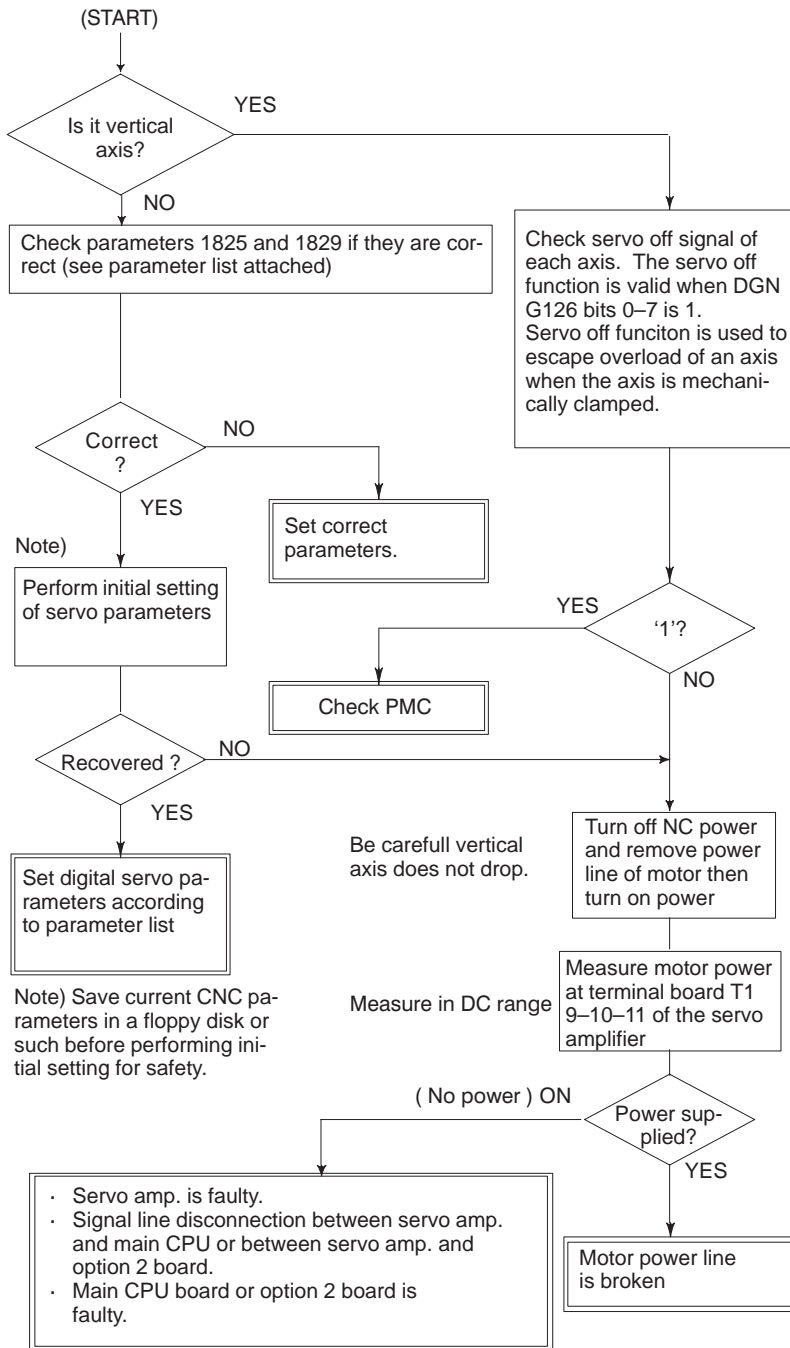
(START)

Is it vertical axis?

YES

NO

Check parameters 1825 and 1829 if they are correct (see parameter list attached)

Check servo off signal of each axis. The servo off function is valid when DGN G126 bits 0–7 is 1. Servo off funciton is used to escape overload of an axis when the axis is mechanically clamped.

Correct ?

NO

YES

Set correct parameters.

Note)

Perform initial setting of servo parameters

YES

'1'?

NO

Check PMC

Recovered ?

NO

YES

Be carefull vertical axis does not drop.

Turn off NC power and remove power line of motor then turn on power

Set digital servo parameters according to parameter list

Measure motor power at terminal board T1 9–10–11 of the servo amplifier

Measure in DC range

Note) Save current CNC parameters in a floppy disk or such before performing initial setting for safety.

( No power ) ON

Power supplied?

YES

· Servo amp. is faulty.
· Signal line disconnection between servo amp. and main CPU or between servo amp. and option 2 board.
· Main CPU board or option 2 board is faulty.

Motor power line is broken